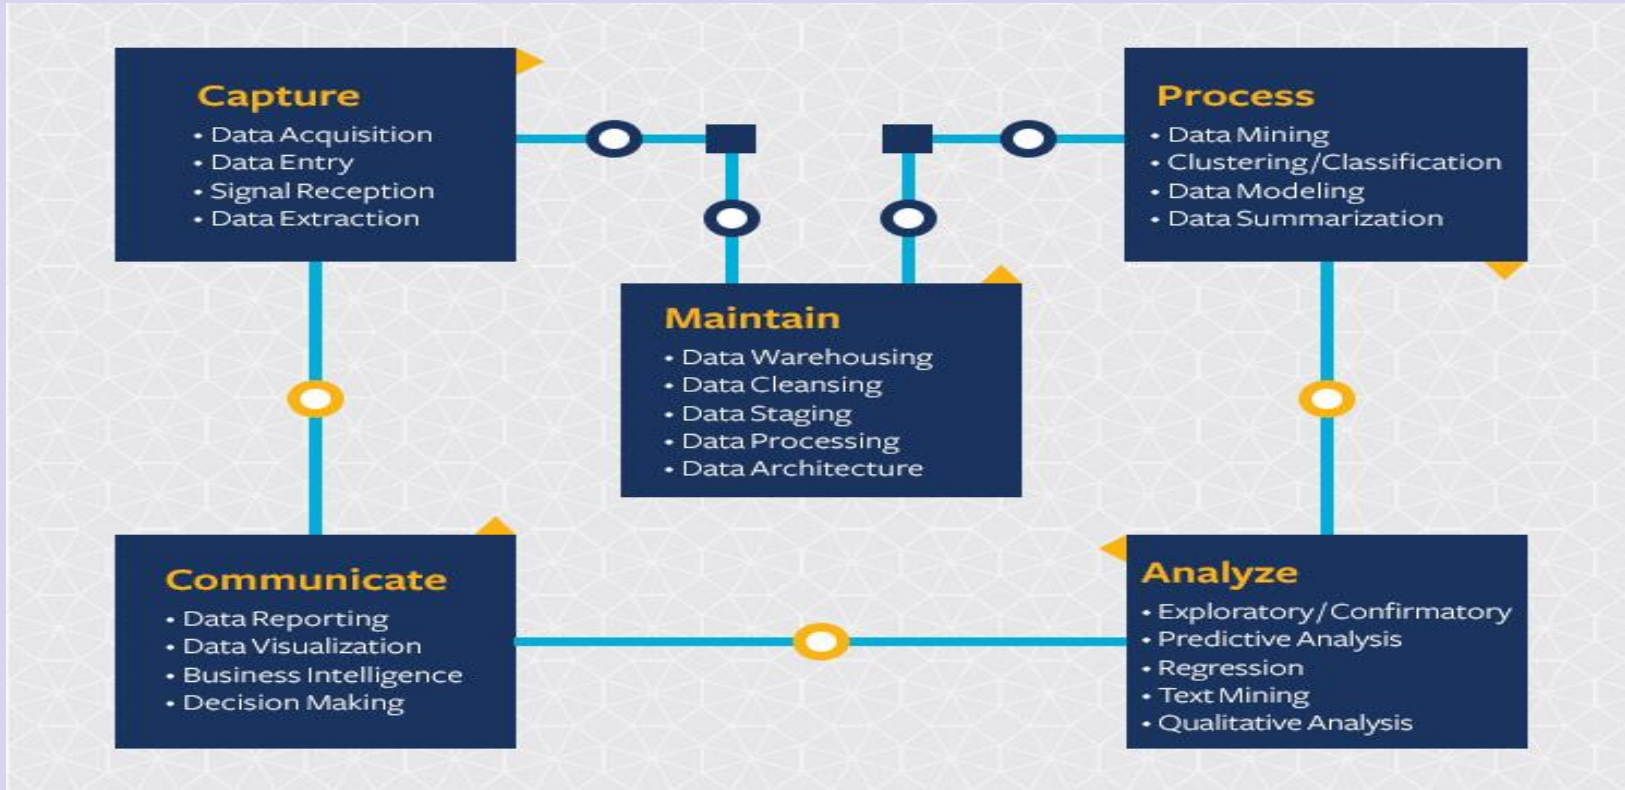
Capture
• Data Acquisition
• Data Entry
• Signal Reception
• Data Extraction

Process
• Data Mining
• Clustering/Classification
• Data Modeling
• Data Summarization

Maintain
• Data Warehousing
• Data Cleansing
• Data Staging
• Data Processing
• Data Architecture

Communicate
• Data Reporting
• Data Visualization
• Business Intelligence
• Decision Making

Analyze
• Exploratory/Confirmatory
• Predictive Analysis
• Regression
• Text Mining
• Qualitative Analysis